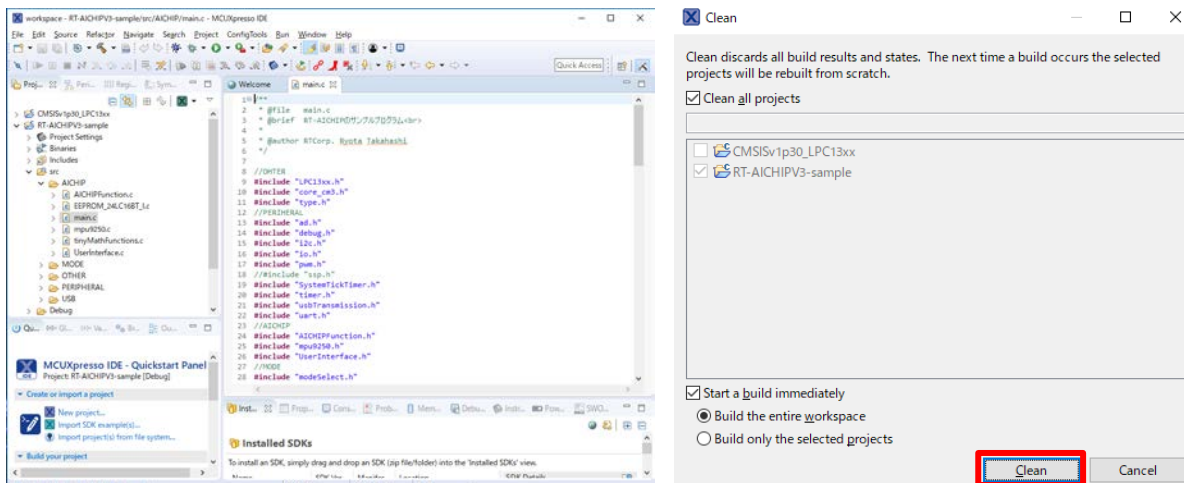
workspace - RT-AICHIPV3-sample/src/AICHIP/main.c - MCUXpresso IDE

File Edit Source Refactor Navigate Search Project ConfigTools Run Window Help

Quick Access

Proj... Peri... Regi... Sym...

CMSISv1p30_LPC13xx
RT-AICHIPV3-sample
Project Settings
Binaries
Includes
src
AICHIP
AICHIPFunction.c
EEPROM_24LC16BT_I.c
main.c
mpu9250.c
tinyMathFunctions.c
UserInterface.c
MODE
OTHER
PERIPHERAL
USB
Debug

Qu... Gl... Va... Br... Ou...

MCUXpresso IDE - Quickstart Panel
Project: RT-AICHIPV3-sample [Debug]

Create or import a project
New project...
Import SDK example(s)...
Import project(s) from file system...

Build your project

Welcome main.c

1 /**
2 * @file main.c
3 * @brief RT-AICHIPのサンプルプログラム<br>
4 *
5 * @author RTCorp. Ryota Takahashi
6 */
7
8 //OHTER
9 #include "LPC13xx.h"
10 #include "core_cm3.h"
11 #include "type.h"
12 //PERIPHERAL
13 #include "ad.h"
14 #include "debug.h"
15 #include "i2c.h"
16 #include "io.h"
17 #include "pwm.h"
18 //#include "ssp.h"
19 #include "SystemTickTimer.h"
20 #include "timer.h"
21 #include "usbTransmission.h"
22 #include "uart.h"
23 //AICHIP
24 #include "AICHIPFunction.h"
25 #include "mpu9250.h"
26 #include "UserInterface.h"
27 //MODE
28 #include "modeSelect.h"

Inst... Prop... Cons... Prob... Mem... Debu... Instr... Pow... SWO...

Installed SDKs

To install an SDK, simply drag and drop an SDK (zip file/folder) into the 'Installed SDKs' view.

Clean

Clean discards all build results and states. The next time a build occurs the selected projects will be rebuilt from scratch.

Clean all projects

CMSISv1p30_LPC13xx
RT-AICHIPV3-sample

Start a build immediately
Build the entire workspace
Build only the selected projects

Clean Cancel